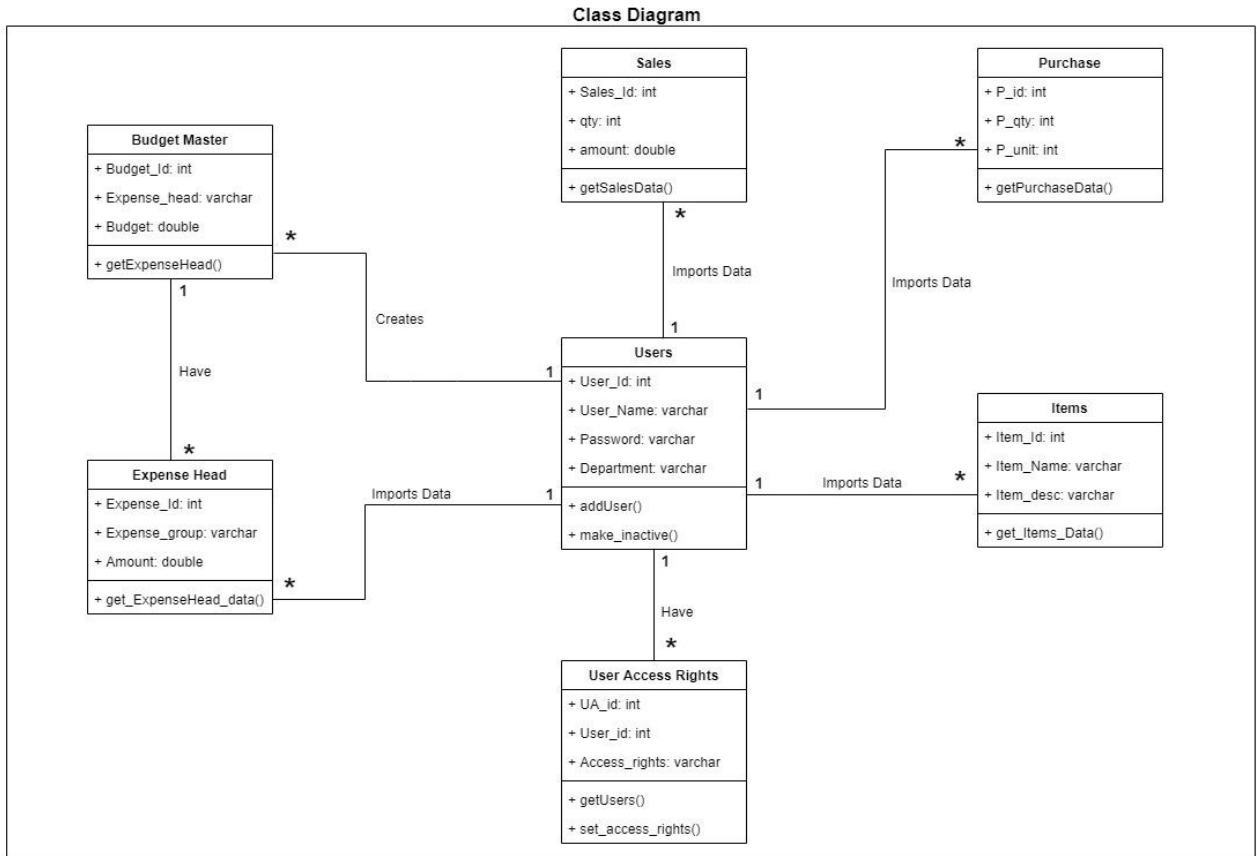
Class Diagram

Sales
+ Sales_Id: int
+ qty: int
+ amount: double
+ getSalesData()

Purchase
+ P_id: int
+ P_qty: int
+ P_unit: int
+ getPurchaseData()

Budget Master
+ Budget_Id: int
+ Expense_head: varchar
+ Budget: double
+ getExpenseHead()

*

*

*

Imports Data

Imports Data

1

Creates

1

Have

Users
+ User_Id: int
+ User_Name: varchar
+ Password: varchar
+ Department: varchar
+ addUser()
+ make_inactive()

1

1

Items
+ Item_Id: int
+ Item_Name: varchar
+ Item_desc: varchar
+ get_Items_Data()

*

Expense Head
+ Expense_Id: int
+ Expense_group: varchar
+ Amount: double
+ get_ExpenseHead_data()

Imports Data

1

1

Imports Data

*

*

1

Have

*

User Access Rights
+ UA_id: int
+ User_id: int
+ Access_rights: varchar
+ getUsers()
+ set_access_rights()